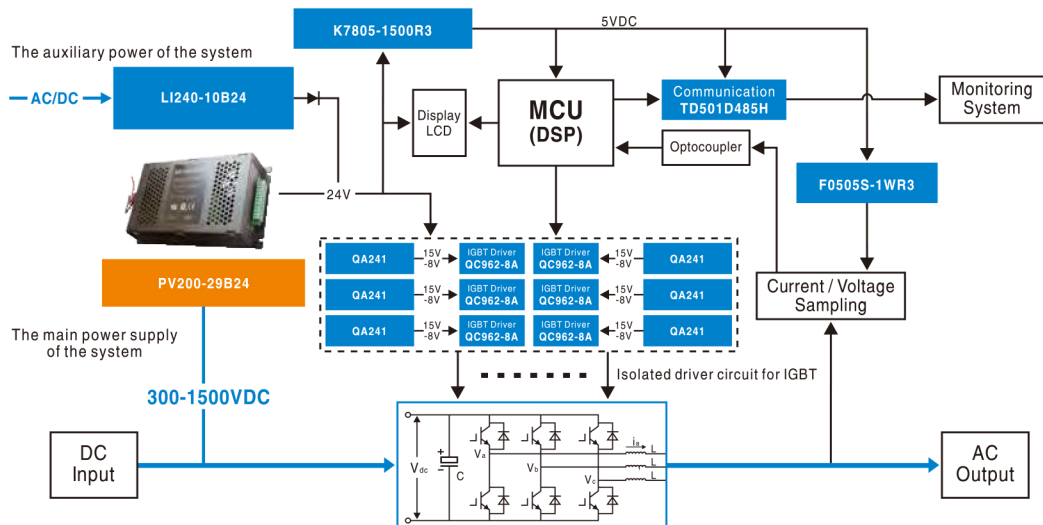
K7805-1500R3

5VDC

The auxiliary power of the system

AC/DC

LI240-10B24

Display LCD

MCU (DSP)

Communication TD501D485H

Monitoring System

Optocoupler

F0505S-1WR3

24V

PV200-29B24

| QA241 | 15V -8V | IGBT Driver QC962-8A | IGBT Driver QC962-8A | 15V -8V | QA241 |
|---|---|---|---|---|---|
| QA241 | 15V -8V | IGBT Driver QC962-8A | IGBT Driver QC962-8A | 15V -8V | QA241 |
| QA241 | 15V -8V | IGBT Driver QC962-8A | IGBT Driver QC962-8A | 15V -8V | QA241 |

Current / Voltage Sampling

The main power supply of the system

300-1500VDC

Isolated driver circuit for IGBT

DC Input

$V_{dc}$

+

C

$V_a$

$V_b$

$V_c$

$i_a$

L

L

L

AC Output